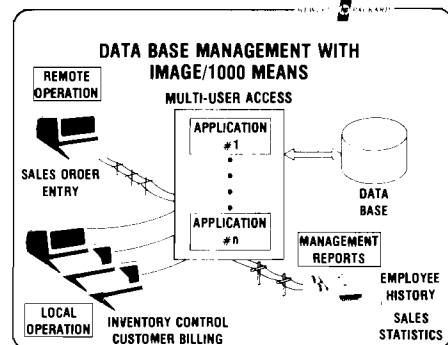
HEWLETT PACKARD

DATA BASE MANAGEMENT WITH IMAGE/1000 MEANS

REMOTE OPERATION

MULTI-USER ACCESS

APPLICATION #1

APPLICATION #n

SALES ORDER ENTRY

DATA BASE

MANAGEMENT REPORTS

EMPLOYEE HISTORY

SALES STATISTICS

LOCAL OPERATION

INVENTORY CONTROL CUSTOMER BILLING